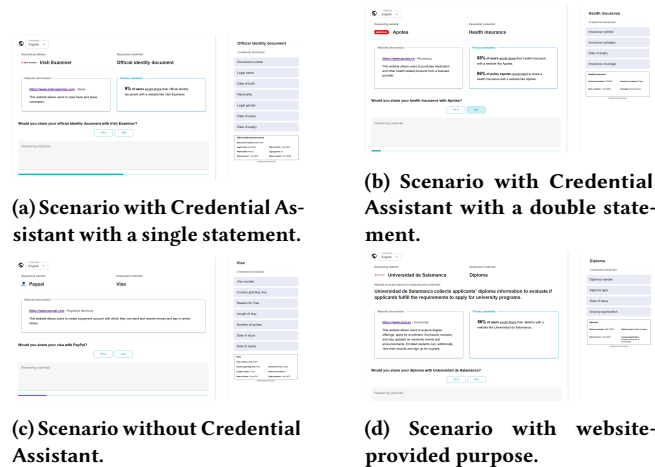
Language
English

Requesting website
Irish Examiner

Requested credential
Official identity document

Website information
https://www.irishexaminer.com - News
This website allows users to read news and latest comments.

Privacy assistant
8% of users would share their official identity document with a website like the Irish Examiner.

Would you share your official identity document with Irish Examiner?

YES NO

Reasoning (optional)

Official identity document
Credential attributes
Document number
Legal name
Date of birth
Nationality
Legal gender
Date of issue
Date of expiry

(a) Scenario with Credential Assistant with a single statement.

Language
English

Requesting website
Apotea

Requested credential
Health insurance

Website information
https://www.apotea.se - Pharmacy
This website allows users to purchase medication and other health-related products from a licensed provider.

Privacy assistant
85% of users would share their health insurance with a website like Apotea.
80% of privacy experts recommend to share a health insurance with a website like Apotea.

Would you share your health insurance with Apotea?

YES NO

Reasoning (optional)

Health insurance
Credential attributes
Insurance number
Insurance company
Date of birth
Date of expiry
Insurance coverage

(b) Scenario with Credential Assistant with a double statement.

Language
English

Requesting website
Paypal

Requested credential
Visa

Website information
https://www.paypal.com - Payment Services
This website allows users to create a payment account with which they can send and receive money and pay in online stores.

Would you share your visa with PayPal?

YES NO

Reasoning (optional)

Visa
Credential attributes
Visa number
Country granting visa
Reason for Visa
Length of stay
Number of entries
Date of issue
Date of expiry

(c) Scenario without Credential Assistant.

Language
English

Requesting website
Universidad de Salamanca

Requested credential
Diploma

Universidad de Salamanca collects applicants' diploma information to evaluate if applicants fulfill the requirements to apply for university programs.

Website information
https://www.usal.es - University
This website allows users to explore degree offerings, apply for enrollment, find faculty contacts, and stay updated on university events and announcements. Enrolled students can, additionally, view their records and sign up for courses.

Privacy assistant
88% of users would share their diploma with a website like Universidad de Salamanca.

Would you share your diploma with Universidad de Salamanca?

YES NO

Reasoning (optional)

Diploma
Credential attributes
Diploma number
Diploma type
Date of issue
Issuing organization

(d) Scenario with website-provided purpose.